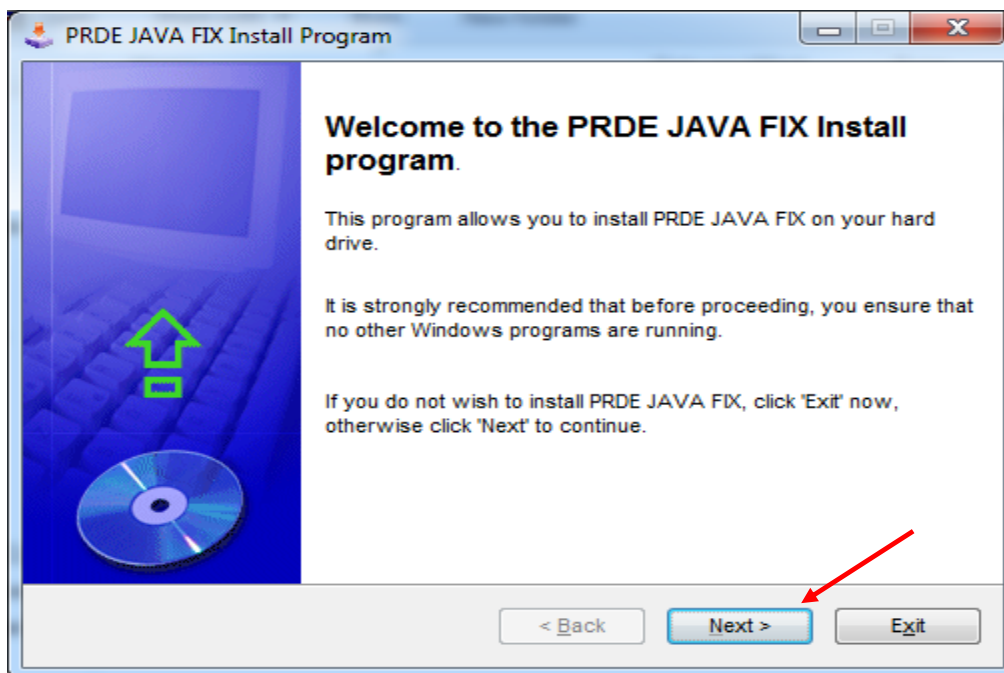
PRDE JAVA FIX Install Program

Welcome to the PRDE JAVA FIX Install program.

This program allows you to install PRDE JAVA FIX on your hard drive.

It is strongly recommended that before proceeding, you ensure that no other Windows programs are running.

If you do not wish to install PRDE JAVA FIX, click 'Exit' now, otherwise click 'Next' to continue.

< Back

Next >

Exit